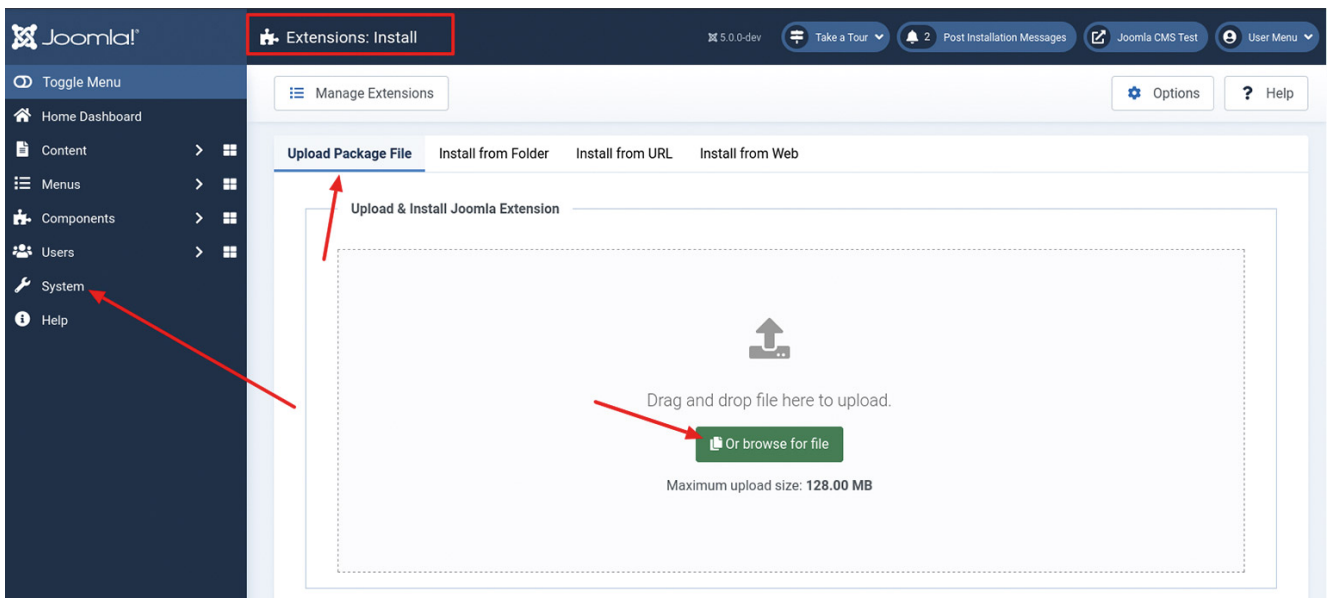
Joomla!

Extensions: Install

5.0.0-dev

Take a Tour

2 Post Installation Messages

Joomla CMS Test

User Menu

Toggle Menu

Home Dashboard

Content

Menus

Components

Users

System

Help

Manage Extensions

Options

Help

Upload Package File

Install from Folder

Install from URL

Install from Web

Upload & Install Joomla Extension

Drag and drop file here to upload.

Or browse for file

Maximum upload size: **128.00 MB**